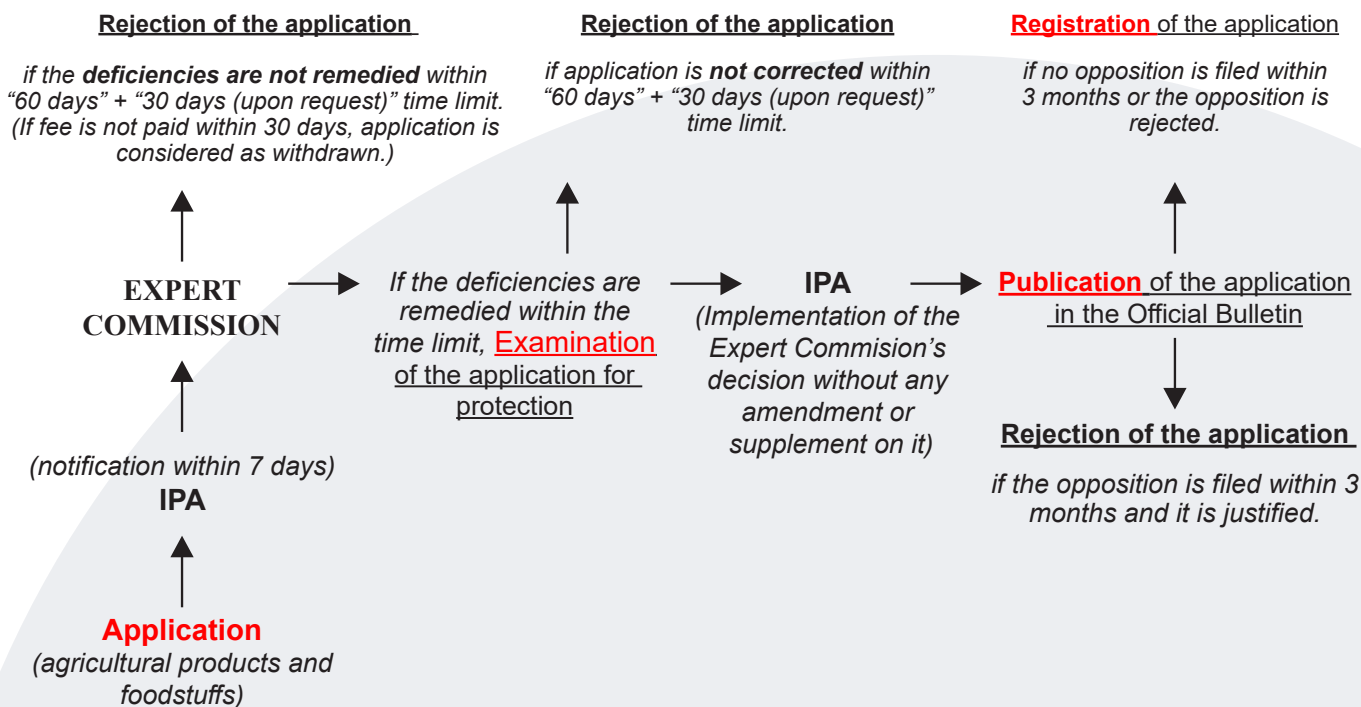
Rejection of the application

if the deficiencies are not remedied within "60 days" + "30 days (upon request)" time limit. (If fee is not paid within 30 days, application is considered as withdrawn.)

Rejection of the application

if application is not corrected within "60 days" + "30 days (upon request)" time limit.

Registration of the application

if no opposition is filed within 3 months or the opposition is rejected.

EXPERT COMMISSION

If the deficiencies are remedied within the time limit, Examination of the application for protection

IPA
(Implementation of the Expert Commision's decision without any amendment or supplement on it)

Publication of the application in the Official Bulletin

Rejection of the application

if the opposition is filed within 3 months and it is justified.

(notification within 7 days)
IPA

Application
(agricultural products and foodstuffs)